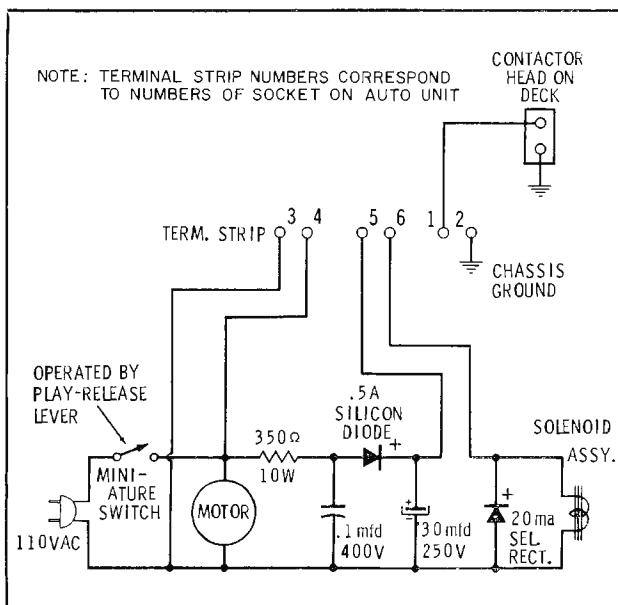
NOTE: TERMINAL STRIP NUMBERS CORRESPOND TO NUMBERS OF SOCKET ON AUTO UNIT

CONTACTOR HEAD ON DECK

TERM. STRIP 3 4 5 6 1 2

CHASSIS GROUND

OPERATED BY PLAY-RELEASE LEVER

.5A SILICON DIODE +

SOLENOID ASSY.

$350\Omega$ 10W

MINI-ATURE SWITCH

MOTOR

110VAC

.1 mfd 400V

+ 30 mfd 250V

+ 20 ma SEL. RECT.